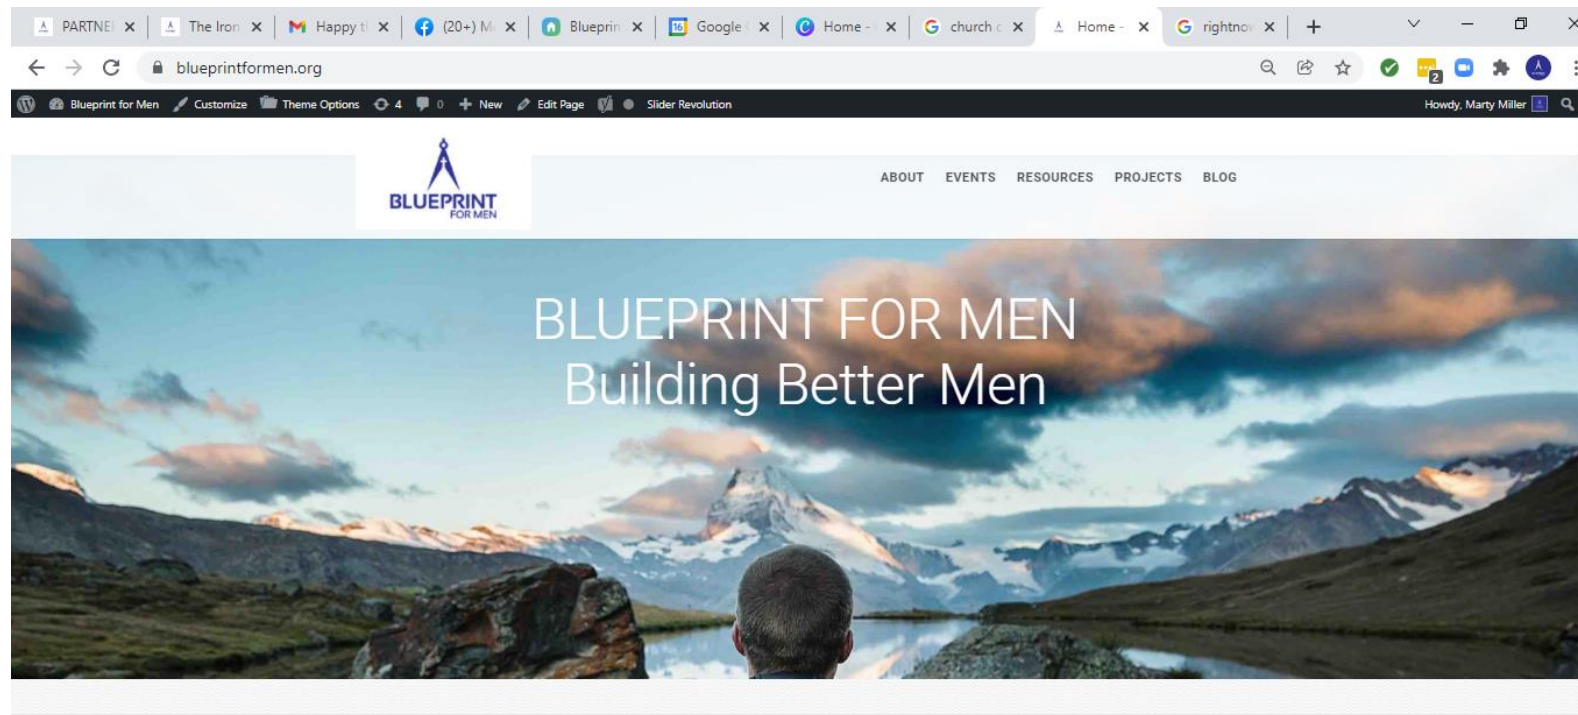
PARTNE ×
The Iron ×
Happy t ×
(20+) M ×
Blueprin ×
16 Google ×
Home - ×
church ×
Home - ×
rightnov ×
+

blueprintformen.org

2

Blueprint for Men
Customize
Theme Options
4
0
New
Edit Page
Slider Revolution
Howdy, Marty Miller

BLUEPRINT FOR MEN

ABOUT
EVENTS
RESOURCES
PROJECTS
BLOG

BLUEPRINT FOR MEN
Building Better Men